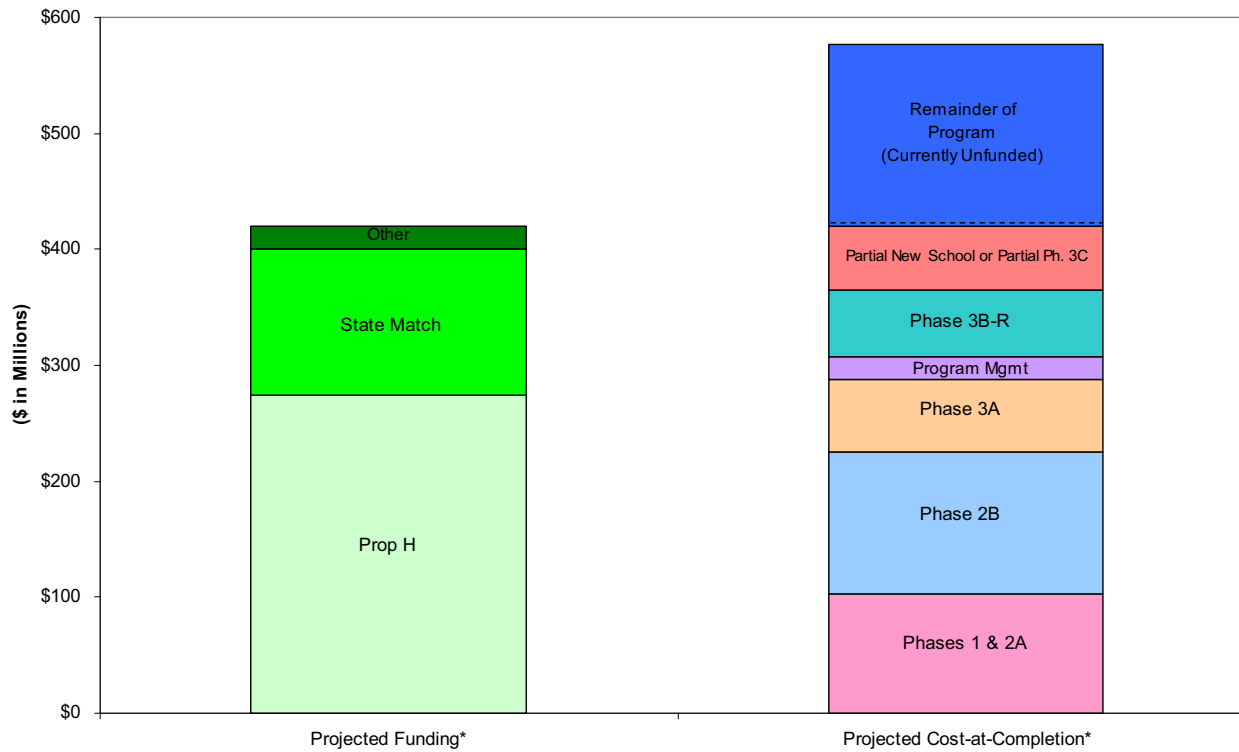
$600
$500
$400
$300
$200
$100
$0

($ in Millions)

Other
State Match
Prop H

Remainder of Program (Currently Unfunded)
Partial New School or Partial Ph. 3C
Phase 3B-R
Program Mgmt
Phase 3A
Phase 2B
Phases 1 & 2A

Projected Funding*
Projected Cost-at-Completion*